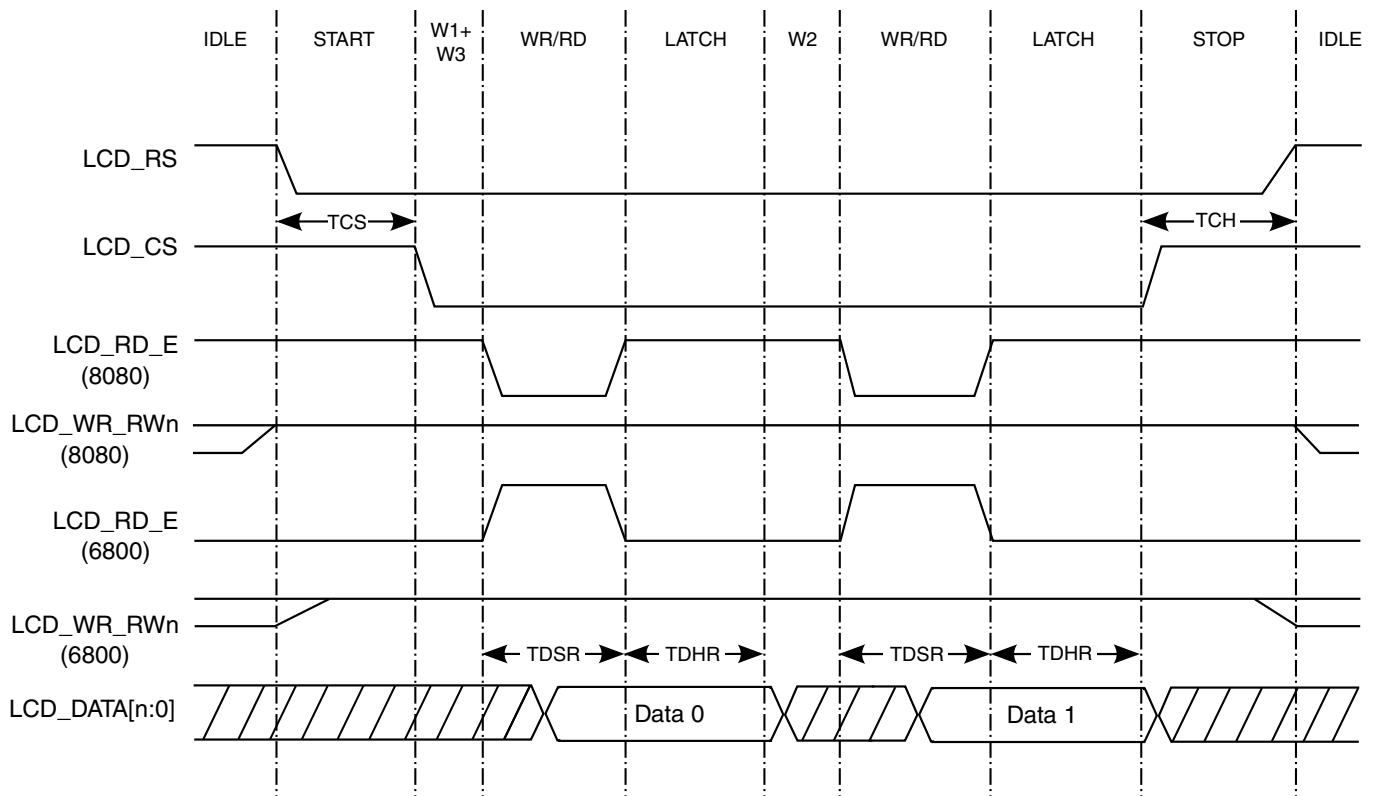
IDLE START W1+ W3 WR/RD LATCH W2 WR/RD LATCH STOP IDLE

LCD_RS

TCS

TCH

LCD_CS

LCD_RD_E (8080)

LCD_WR_RWn (8080)

LCD_RD_E (6800)

LCD_WR_RWn (6800)

TDSR TDHR TDSR TDHR

LCD_DATA[n:0]

Data 0

Data 1